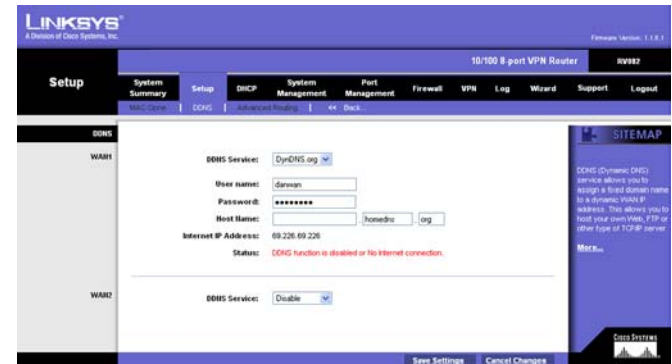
LINKSYS®
A Division of Cisco Systems, Inc.

Firmware Version: 1.1.0.1

10/100 8-port VPN Router RV082

Setup

System Summary | Setup | DHCP | System Management | Port Management | Firewall | VPN | Log | Wizard | Support | Logout

MAC Clone | DDNS | Advanced Routing | << Back

DDNS

WAN1

DDNS Service: DynDNS.org

User name: danwan

Password: ••••••••••

Host Name: homednc .org

Internet IP Address: 69.226.69.226

Status: DDNS function is disabled or No Internet connection.

WAN2

DDNS Service: Disable

SITEMAP

DDNS (Dynamic DNS) service allows you to assign a fixed domain name to a dynamic WAN IP address. This allows you to host your own Web, FTP or other type of TCP/IP server

More...

Save Settings | Cancel Changes

CISCO SYSTEMS